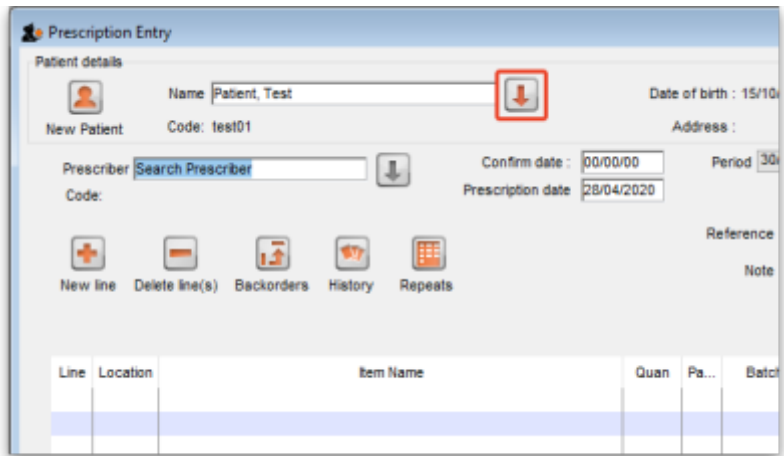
Prescription Entry

Patient details

New Patient

Name Patient, Test

Code: test01

Date of birth : 15/10/

Address :

Prescriber Search Prescriber

Code:

Confirm date : 00/00/00

Prescription date 28/04/2020

Period 30

Reference

Note

New line Delete line(s) Backorders History Repeats

| Line | Location | Item Name | Quan | Pa... | Batc |
|---|---|---|---|---|---|
| | | | | | |
| | | | | | |
| | | | | | |